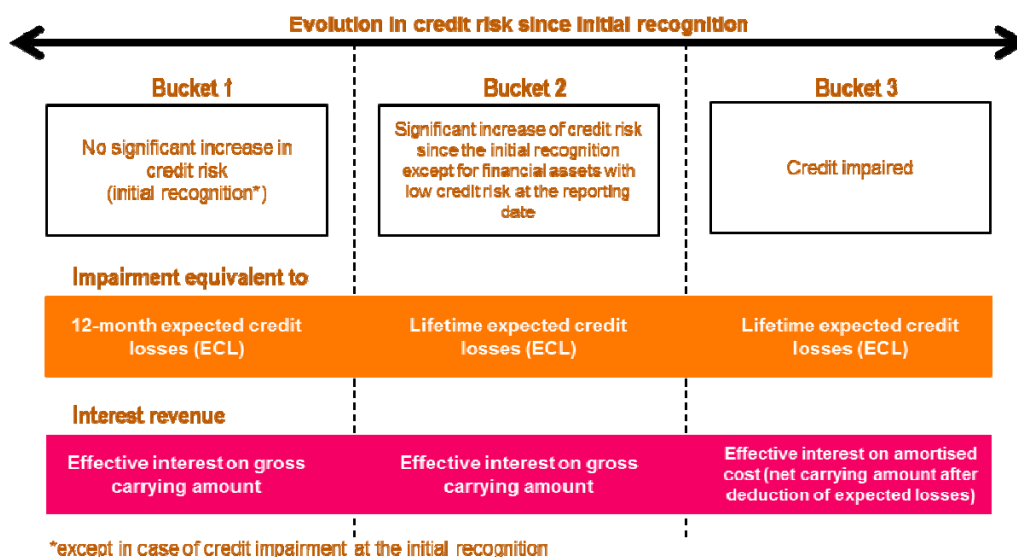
Evolution in credit risk since initial recognition

Bucket 1

No significant increase in credit risk (initial recognition*)

Bucket 2

Significant increase of credit risk since the initial recognition except for financial assets with low credit risk at the reporting date

Bucket 3

Credit impaired

Impairment equivalent to

12-month expected credit losses (ECL)

Lifetime expected credit losses (ECL)

Lifetime expected credit losses (ECL)

Interest revenue

Effective interest on gross carrying amount

Effective interest on gross carrying amount

Effective interest on amortised cost (net carrying amount after deduction of expected losses)

*except in case of credit impairment at the initial recognition